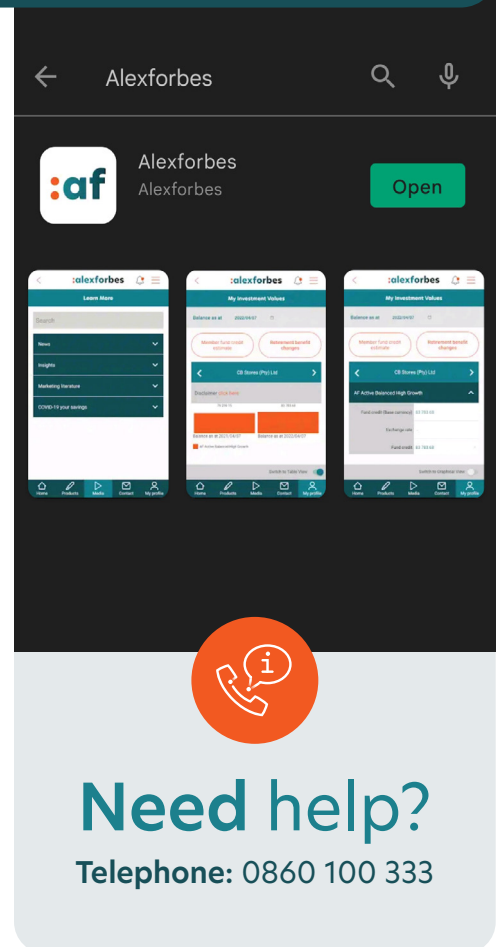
Alexforbes

:af

Alexforbes
Alexforbes

Open

:alexforbes
Learn More
Search
News
Insights
Marketing literature
COVID-19 your savings
Home Products Media Contact My profile

:alexforbes
My Investment Values
Balance as at 2022/04/07
Member fund credit estimate
Retirement benefit changes
CB Stores (Pty) Ltd
Balance as at 2021/04/07
Balance as at 2022/04/07
Switch to Table View
Home Products Media Contact My profile

:alexforbes
My Investment Values
Balance as at 2022/04/07
Member fund credit estimate
Retirement benefit changes
CB Stores (Pty) Ltd
AF Active Balanced High Growth
Fund credit
Exchange rate
Fund credit
Switch to Graphical View
Home Products Media Contact My profile

Need help?
Telephone: 0860 100 333